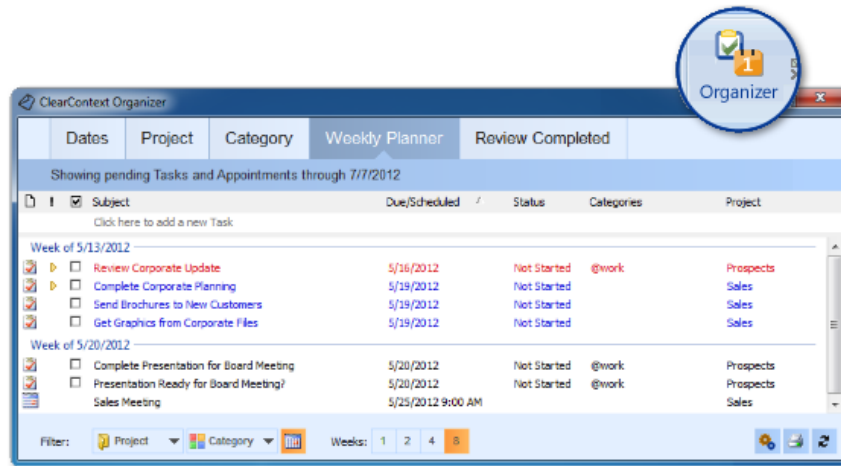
Organizer

ClearContext Organizer

Dates | Project | Category | Weekly Planner | Review Completed

Showing pending Tasks and Appointments through 7/7/2012

| | ! | ☑ | Subject | Due/Scheduled | Status | Categories | Project |
|---|---|---|---|---|---|---|---|
| | | | Click here to add a new Task | | | | |

Week of 5/13/2012

| Subject | Due/Scheduled | Status | Categories | Project |
|---|---|---|---|---|
| Review Corporate Update | 5/16/2012 | Not Started | @work | Prospects |
| Complete Corporate Planning | 5/19/2012 | Not Started | | Sales |
| Send Brochures to New Customers | 5/19/2012 | Not Started | | Sales |
| Get Graphics from Corporate Files | 5/19/2012 | Not Started | | Sales |

Week of 5/20/2012

| Subject | Due/Scheduled | Status | Categories | Project |
|---|---|---|---|---|
| Complete Presentation for Board Meeting | 5/20/2012 | Not Started | @work | Prospects |
| Presentation Ready for Board Meeting? | 5/20/2012 | Not Started | @work | Prospects |
| Sales Meeting | 5/25/2012 9:00 AM | | | Sales |

Filter: Project Category Weeks: 1 2 4 8